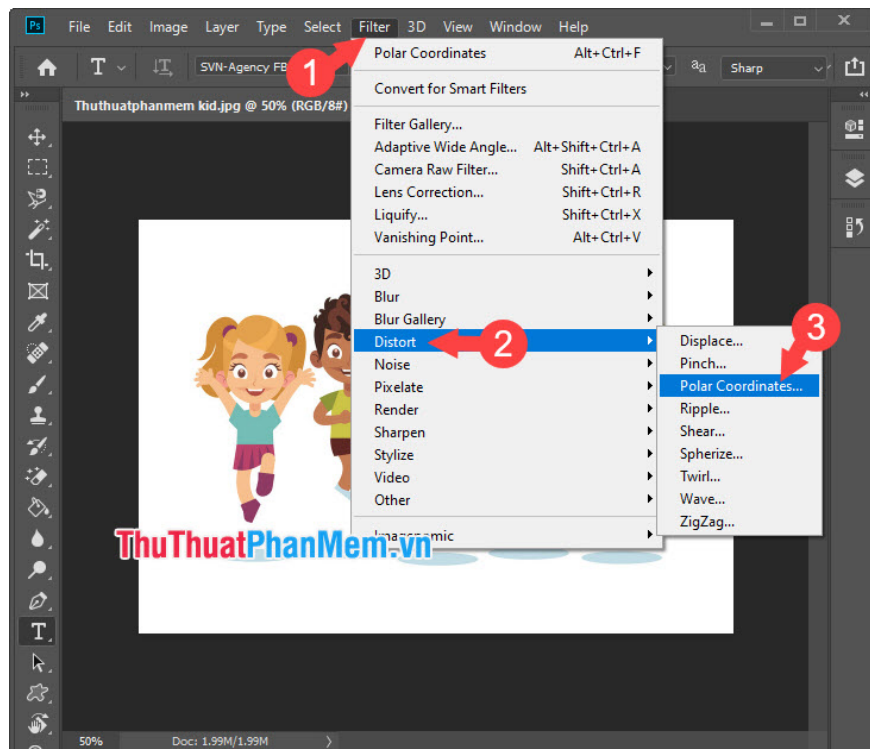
Ps File Edit Image Layer Type Select Filter 3D View Window Help

1

SVN-Agency FB

aa Sharp

Thuthuatphanmem kid.jpg @ 50% (RGB/8#)

Polar Coordinates Alt+Ctrl+F

Convert for Smart Filters

Filter Gallery...
Adaptive Wide Angle... Alt+Shift+Ctrl+A
Camera Raw Filter... Shift+Ctrl+A
Lens Correction... Shift+Ctrl+R
Liquify... Shift+Ctrl+X
Vanishing Point... Alt+Ctrl+V

3D
Blur
Blur Gallery
Distort
Noise
Pixelate
Render
Sharpen
Stylize
Video
Other

Imagenomic

2

Displace...
Pinch...
Polar Coordinates...
Ripple...
Shear...
Spherize...
Twirl...
Wave...
ZigZag...

3

ThuThuatPhanMem.vn

50% Doc: 1.99M/1.99M